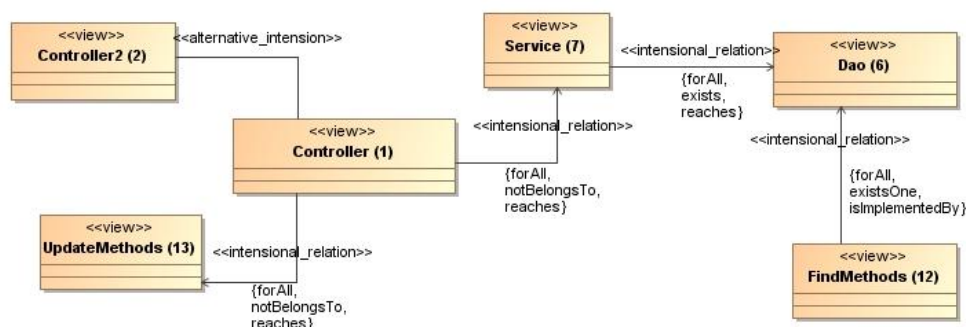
<<view>>
Controller2 (2)

<<alternative_intension>>

<<view>>
Service (7)

<<intensional_relation>>

<<view>>
Dao (6)

{forAll, exists, reaches}

<<intensional_relation>>

<<view>>
Controller (1)

<<intensional_relation>>

{forAll, notBelongsTo, reaches}

{forAll, existsOne, isImplementedBy}

<<view>>
UpdateMethods (13)

<<intensional_relation>>

{forAll, notBelongsTo, reaches}

<<view>>
FindMethods (12)